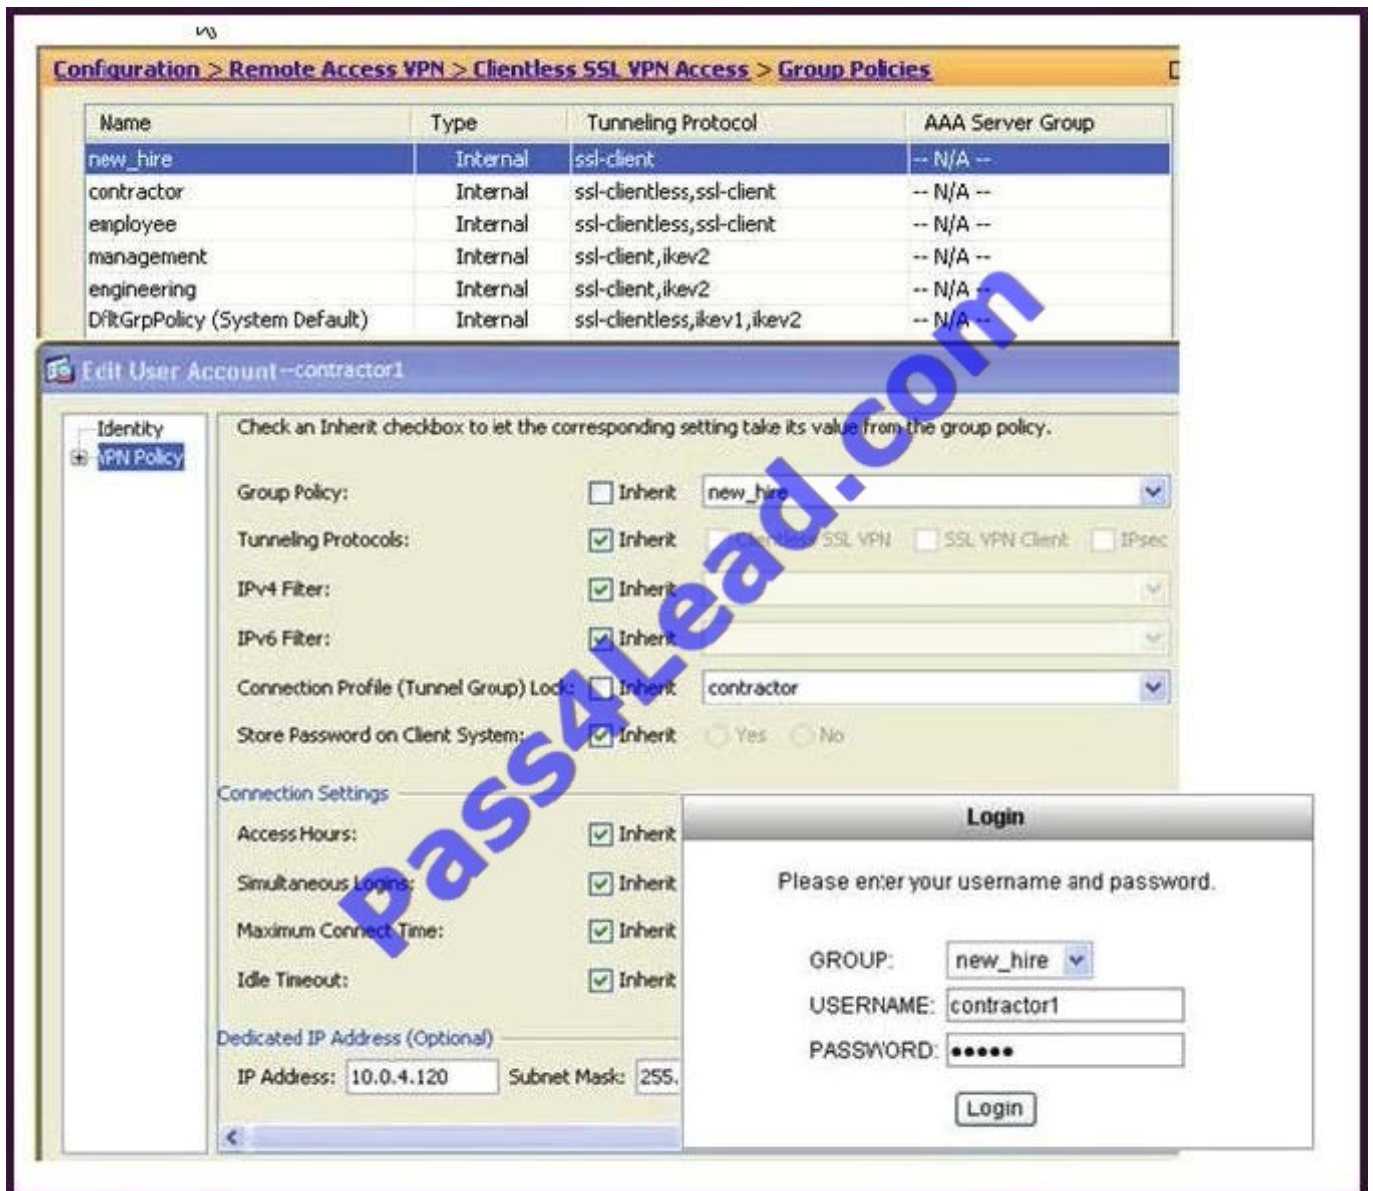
Configuration > Remote Access VPN > Clientless SSL VPN Access > Group Policies

| Name | Type | Tunneling Protocol | AAA Server Group |
|---|---|---|---|
| new_hire | Internal | ssl-client | -- N/A -- |
| contractor | Internal | ssl-clientless,ssl-client | -- N/A -- |
| employee | Internal | ssl-clientless,ssl-client | -- N/A -- |
| management | Internal | ssl-client,ikev2 | -- N/A -- |
| engineering | Internal | ssl-client,ikev2 | -- N/A -- |
| DfltGrpPolicy (System Default) | Internal | ssl-clientless,ikev1,ikev2 | -- N/A -- |

Edit User Account--contractor1

Identity
VPN Policy

Check an Inherit checkbox to let the corresponding setting take its value from the group policy.

Group Policy: Inherit new_hire
Tunneling Protocols: Inherit Clientless SSL VPN SSL VPN Client IPsec
IPv4 Filter: Inherit
IPv6 Filter: Inherit
Connection Profile (Tunnel Group) Lock: Inherit contractor
Store Password on Client System: Inherit Yes No

Connection Settings
Access Hours: Inherit
Simultaneous Logins: Inherit
Maximum Connect Time: Inherit
Idle Timeout: Inherit

Dedicated IP Address (Optional)
IP Address: 10.0.4.120 Subnet Mask: 255.

Login
Please enter your username and password.
GROUP: new_hire
USERNAME: contractor1
PASSWORD: •••••
Login

Pass4Lead.com